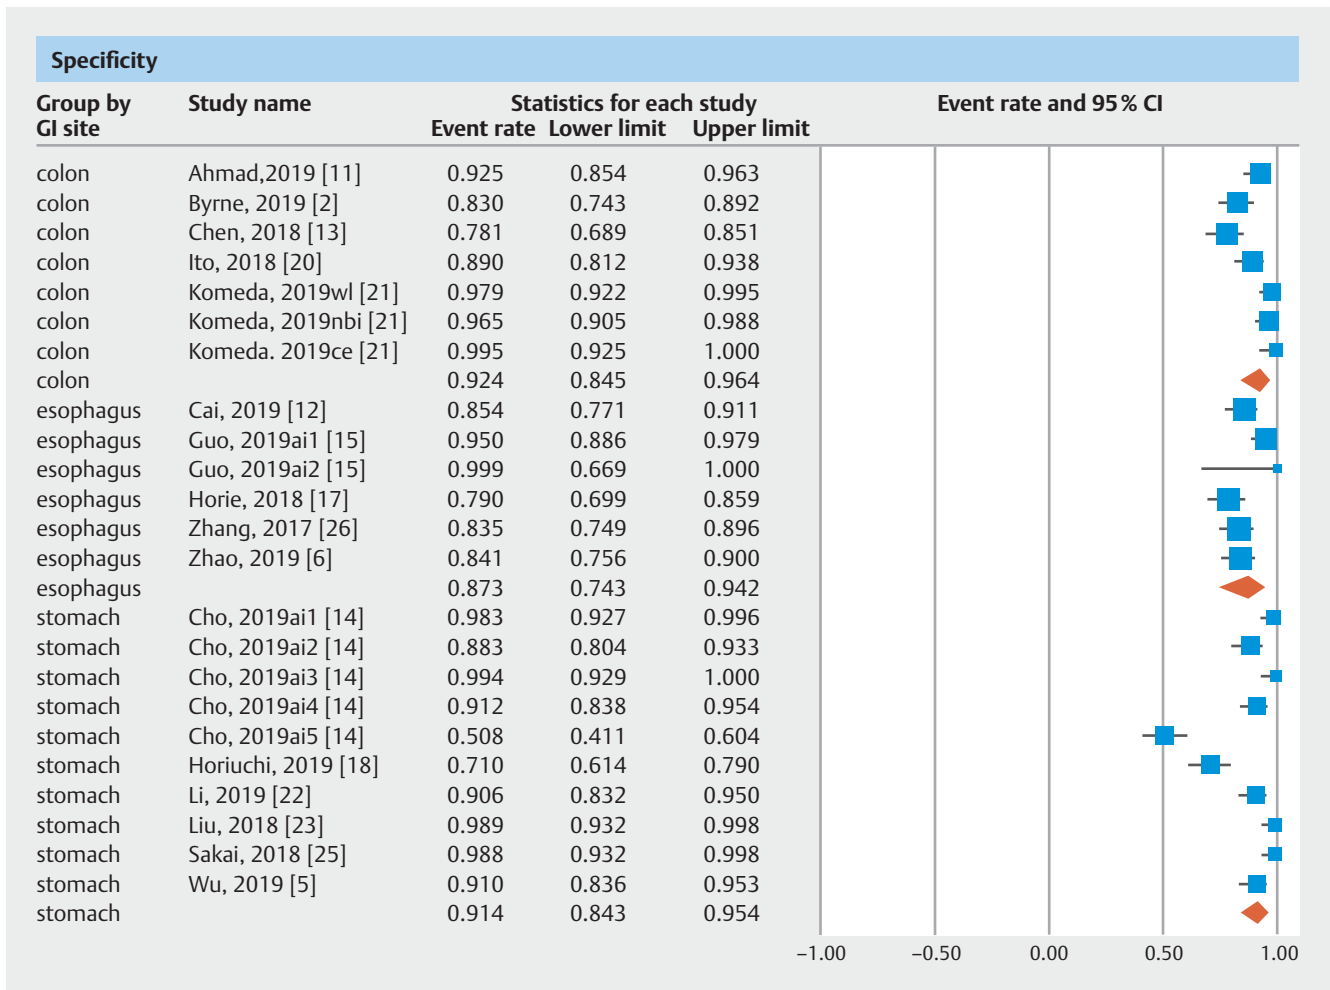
Specificity

| Group by GI site | Study name | Event rate | Lower limit | Upper limit |
|---|---|---|---|---|
| colon | Ahmad,2019 [11] | 0.925 | 0.854 | 0.963 |
| colon | Byrne, 2019 [2] | 0.830 | 0.743 | 0.892 |
| colon | Chen, 2018 [13] | 0.781 | 0.689 | 0.851 |
| colon | Ito, 2018 [20] | 0.890 | 0.812 | 0.938 |
| colon | Komeda, 2019wl [21] | 0.979 | 0.922 | 0.995 |
| colon | Komeda, 2019nbi [21] | 0.965 | 0.905 | 0.988 |
| colon | Komeda. 2019ce [21] | 0.995 | 0.925 | 1.000 |
| colon | | 0.924 | 0.845 | 0.964 |
| esophagus | Cai, 2019 [12] | 0.854 | 0.771 | 0.911 |
| esophagus | Guo, 2019ai1 [15] | 0.950 | 0.886 | 0.979 |
| esophagus | Guo, 2019ai2 [15] | 0.999 | 0.669 | 1.000 |
| esophagus | Horie, 2018 [17] | 0.790 | 0.699 | 0.859 |
| esophagus | Zhang, 2017 [26] | 0.835 | 0.749 | 0.896 |
| esophagus | Zhao, 2019 [6] | 0.841 | 0.756 | 0.900 |
| esophagus | | 0.873 | 0.743 | 0.942 |
| stomach | Cho, 2019ai1 [14] | 0.983 | 0.927 | 0.996 |
| stomach | Cho, 2019ai2 [14] | 0.883 | 0.804 | 0.933 |
| stomach | Cho, 2019ai3 [14] | 0.994 | 0.929 | 1.000 |
| stomach | Cho, 2019ai4 [14] | 0.912 | 0.838 | 0.954 |
| stomach | Cho, 2019ai5 [14] | 0.508 | 0.411 | 0.604 |
| stomach | Horiuchi, 2019 [18] | 0.710 | 0.614 | 0.790 |
| stomach | Li, 2019 [22] | 0.906 | 0.832 | 0.950 |
| stomach | Liu, 2018 [23] | 0.989 | 0.932 | 0.998 |
| stomach | Sakai, 2018 [25] | 0.988 | 0.932 | 0.998 |
| stomach | Wu, 2019 [5] | 0.910 | 0.836 | 0.953 |
| stomach | | 0.914 | 0.843 | 0.954 |

Statistics for each study

Event rate and 95 % CI

−1.00 −0.50 0.00 0.50 1.00